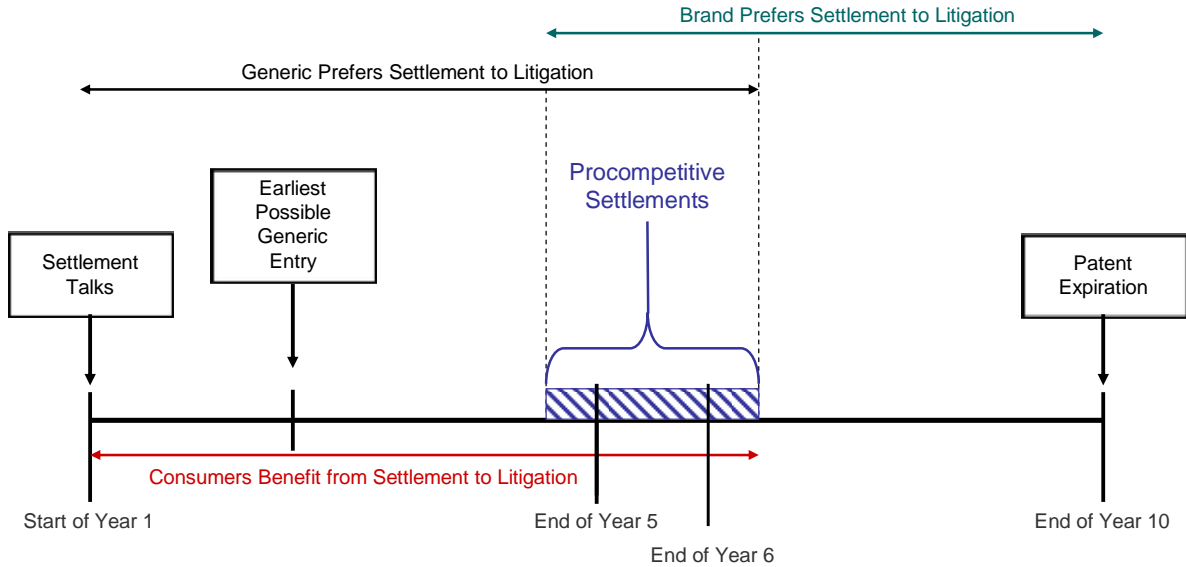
Brand Prefers Settlement to Litigation

Generic Prefers Settlement to Litigation

Earliest Possible Generic Entry

Procompetitive Settlements

Settlement Talks

Patent Expiration

Consumers Benefit from Settlement to Litigation

Start of Year 1

End of Year 5

End of Year 6

End of Year 10